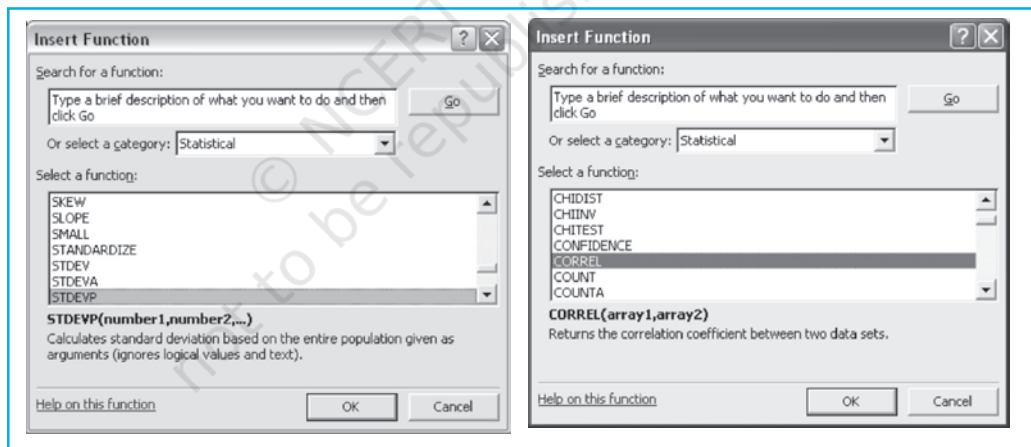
Insert Function

Search for a function:

Type a brief description of what you want to do and then click Go

Go

Or select a category: Statistical

Select a function:

SKEW
SLOPE
SMALL
STANDARDIZE
STDEV
STDEVA
STDEVP

STDEVP(number1,number2,...)

Calculates standard deviation based on the entire population given as arguments (ignores logical values and text).

Help on this function

OK

Cancel

© NCERT not to be republished

Insert Function

Search for a function:

Type a brief description of what you want to do and then click Go

Go

Or select a category: Statistical

Select a function:

CHIDIST
CHIINV
CHITEST
CONFIDENCE
CORREL
COUNT
COUNTA

CORREL(array1,array2)

Returns the correlation coefficient between two data sets.

Help on this function

OK

Cancel